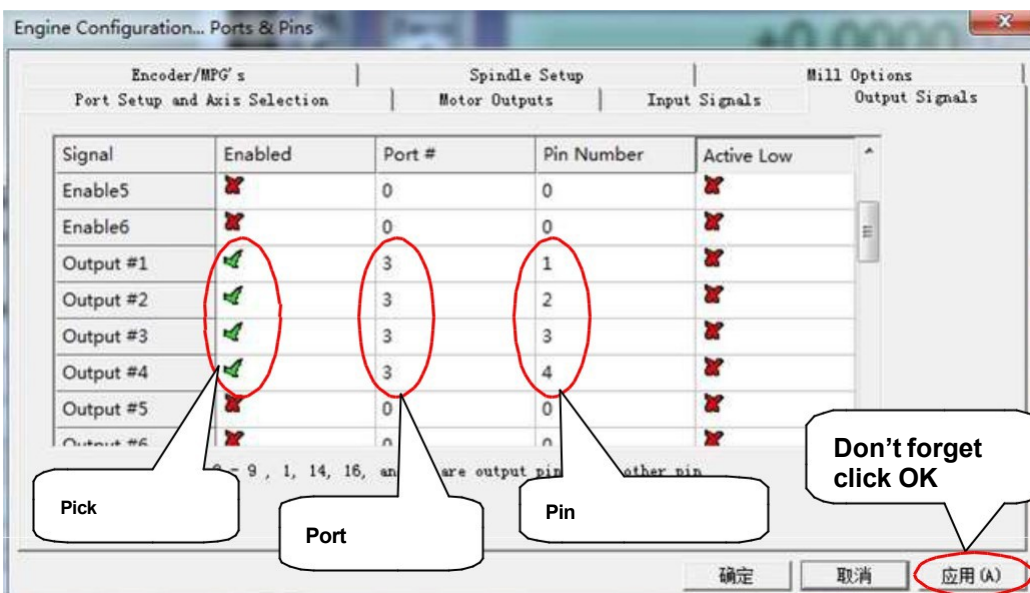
Engine Configuration... Ports & Pins

Encoder/MPG's | Spindle Setup | Mill Options
Port Setup and Axis Selection | Motor Outputs | Input Signals | Output Signals

| Signal | Enabled | Port # | Pin Number | Active Low |
|---|---|---|---|---|
| Enable5 | | 0 | 0 | |
| Enable6 | | 0 | 0 | |
| Output #1 | | 3 | 1 | |
| Output #2 | | 3 | 2 | |
| Output #3 | | 3 | 3 | |
| Output #4 | | 3 | 4 | |
| Output #5 | | 0 | 0 | |
| Output #6 | | 0 | 0 | |

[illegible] - 9 , 1, 14, 16, an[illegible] are output pin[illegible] other pin

Pick

Port

Pin

Don't forget click OK

确定 取消 应用(A)